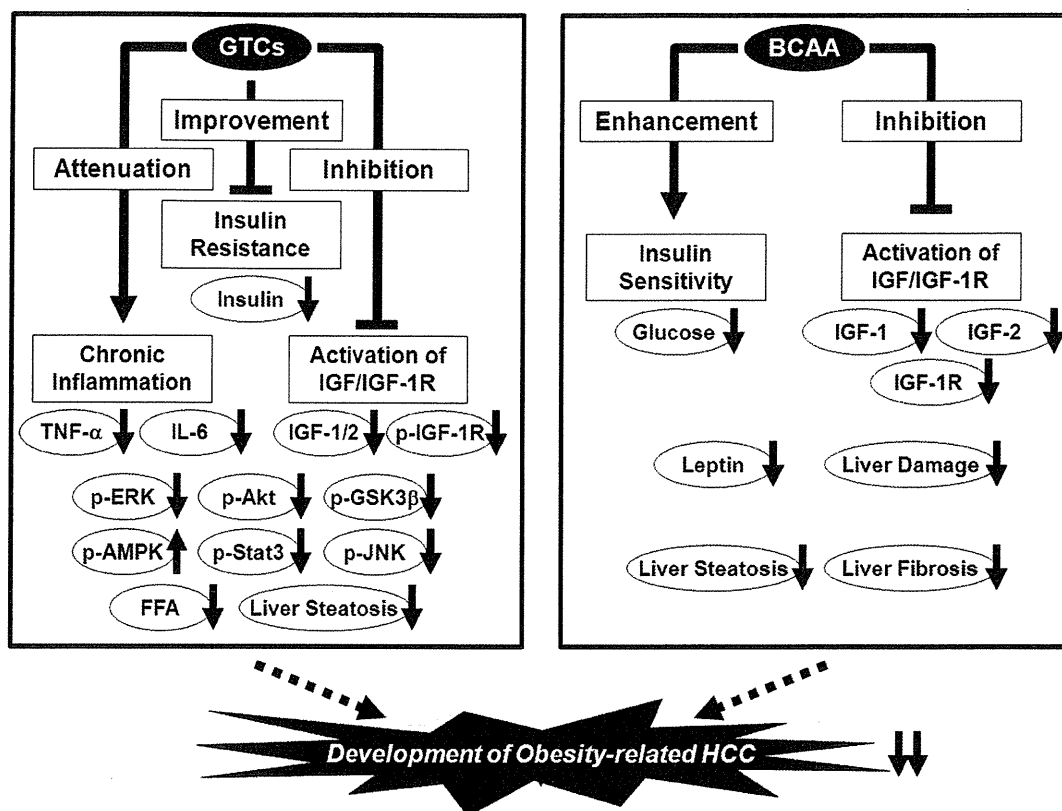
GTCs

Improvement

Attenuation

Inhibition

Insulin Resistance

Insulin

Chronic Inflammation

Activation of IGF/IGF-1R

TNF-α

IL-6

IGF-1/2

p-IGF-1R

p-ERK

p-Akt

p-GSK3β

p-AMPK

p-Stat3

p-JNK

FFA

Liver Steatosis

BCAA

Enhancement

Inhibition

Insulin Sensitivity

Activation of IGF/IGF-1R

Glucose

IGF-1

IGF-2

IGF-1R

Leptin

Liver Damage

Liver Steatosis

Liver Fibrosis

Development of Obesity-related HCC